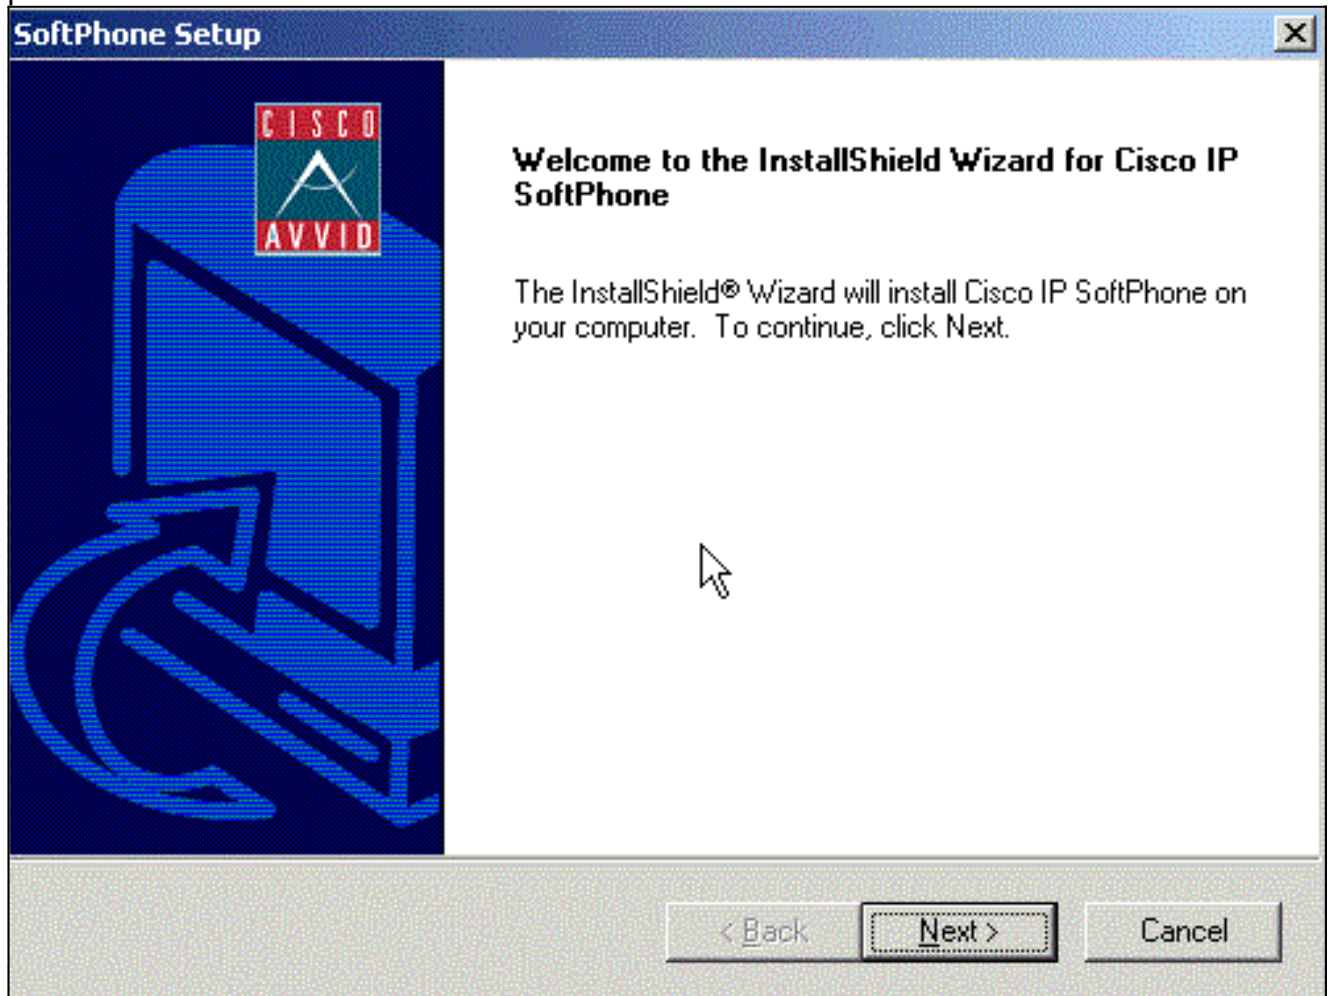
SoftPhone Setup

CISCO
AVVID

Welcome to the InstallShield Wizard for Cisco IP SoftPhone

The InstallShield® Wizard will install Cisco IP SoftPhone on your computer. To continue, click Next.

< Back
Next >
Cancel